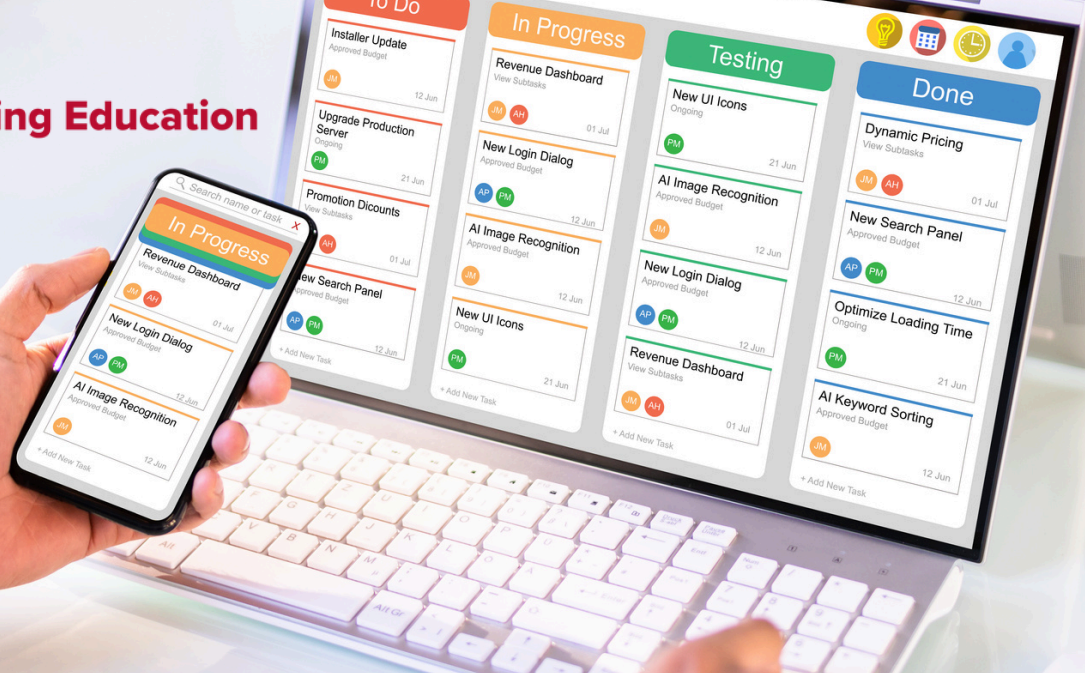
ing Education

To Do

Installer Update
Approved Budget
JM
12 Jun

Upgrade Production Server
Ongoing
PM
21 Jun

Promotion Dicounts
View Subtasks
AH
01 Jul

New Search Panel
Approved Budget
AP PM
12 Jun

+ Add New Task

In Progress

Revenue Dashboard
View Subtasks
JM AH
01 Jul

New Login Dialog
Approved Budget
AP PM
12 Jun

AI Image Recognition
Approved Budget
JM
12 Jun

New UI Icons
Ongoing
PM
21 Jun

+ Add New Task

Testing

New UI Icons
Ongoing
PM
21 Jun

AI Image Recognition
Approved Budget
JM
12 Jun

New Login Dialog
Approved Budget
AP PM
12 Jun

Revenue Dashboard
View Subtasks
JM AH
01 Jul

+ Add New Task

Done

Dynamic Pricing
View Subtasks
JM AH
01 Jul

New Search Panel
Approved Budget
AP PM
12 Jun

Optimize Loading Time
Ongoing
PM
21 Jun

AI Keyword Sorting
Approved Budget
JM
12 Jun

+ Add New Task

Search name or task
X
In Progress

Revenue Dashboard
View Subtasks
JM AH
01 Jul

New Login Dialog
Approved Budget
AP PM
12 Jun

AI Image Recognition
Approved Budget
JM
12 Jun

+ Add New Task

Alt
Alt Gr